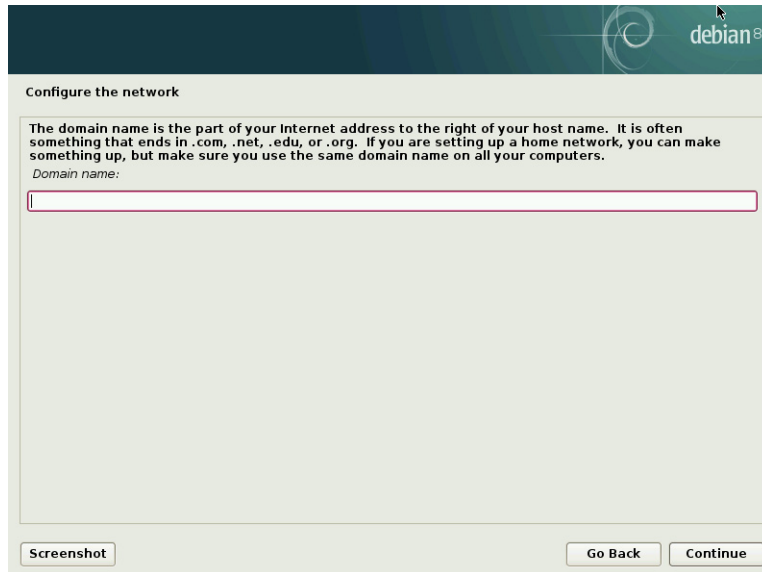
debian 8

Configure the network

The domain name is the part of your Internet address to the right of your host name. It is often something that ends in .com, .net, .edu, or .org. If you are setting up a home network, you can make something up, but make sure you use the same domain name on all your computers.

Domain name:

Screenshot

Go Back

Continue